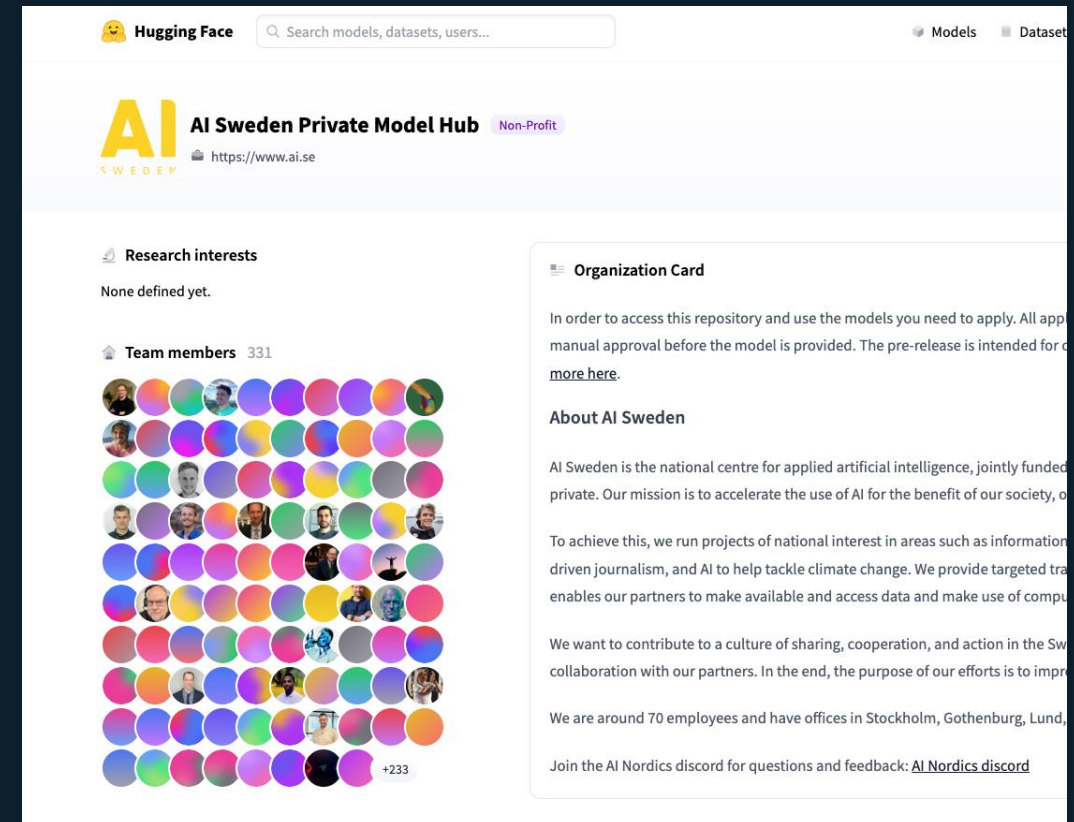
Hugging Face

Search models, datasets, users...

Models

Dataset

AI SWEDEN

AI Sweden Private Model Hub

Non-Profit

https://www.ai.se

Research interests

None defined yet.

Team members 331

+233

Organization Card

In order to access this repository and use the models you need to apply. All appl manual approval before the model is provided. The pre-release is intended for c more here.

About AI Sweden

AI Sweden is the national centre for applied artificial intelligence, jointly funded private. Our mission is to accelerate the use of AI for the benefit of our society, o

To achieve this, we run projects of national interest in areas such as information driven journalism, and AI to help tackle climate change. We provide targeted tra enables our partners to make available and access data and make use of compu

We want to contribute to a culture of sharing, cooperation, and action in the Sw collaboration with our partners. In the end, the purpose of our efforts is to impr

We are around 70 employees and have offices in Stockholm, Gothenburg, Lund,

Join the AI Nordics discord for questions and feedback: AI Nordics discord